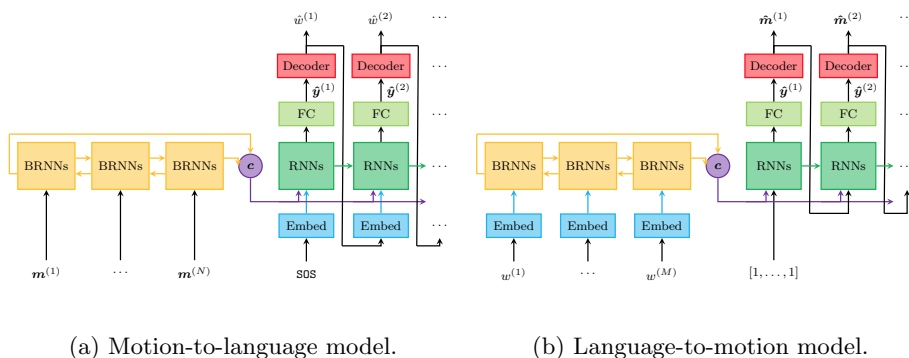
$\hat{w}^{(1)}$ $\hat{w}^{(2)}$ $\cdots$

Decoder Decoder $\cdots$

$\hat{\boldsymbol{y}}^{(1)}$ $\hat{\boldsymbol{y}}^{(2)}$

FC FC $\cdots$

BRNNs BRNNs BRNNs $\boldsymbol{c}$ RNNs RNNs $\cdots$

Embed Embed $\cdots$

$\boldsymbol{m}^{(1)}$ $\cdots$ $\boldsymbol{m}^{(N)}$ SOS

$\hat{\boldsymbol{m}}^{(1)}$ $\hat{\boldsymbol{m}}^{(2)}$ $\cdots$

Decoder Decoder $\cdots$

$\hat{\boldsymbol{y}}^{(1)}$ $\hat{\boldsymbol{y}}^{(2)}$

FC FC $\cdots$

BRNNs BRNNs BRNNs $\boldsymbol{c}$ RNNs RNNs $\cdots$

Embed Embed Embed

$w^{(1)}$ $\cdots$ $w^{(M)}$ $[1, \ldots, 1]$

(a) Motion-to-language model.

(b) Language-to-motion model.